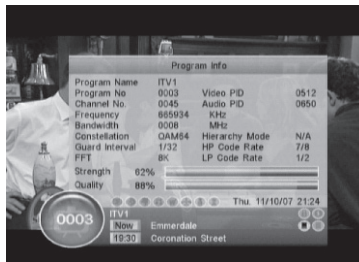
Program Info

| | | | |
|---|---|---|---|
| Program Name | ITV1 | | |
| Program No | 0003 | Video PID | 0512 |
| Channel No. | 0045 | Audio PID | 0650 |
| Frequency | 665934 | KHz | |
| Bandwidth | 0008 | MHz | |
| Constellation | QAM64 | Hierarchy Mode | N/A |
| Guard Interval | 1/32 | HP Code Rate | 7/8 |
| FFT | 8K | LP Code Rate | 1/2 |

Strength 62%
Quality 88%

Thu. 11/10/07 21:24

0003
ITV1
Now Emmerdale
19:30 Coronation Street